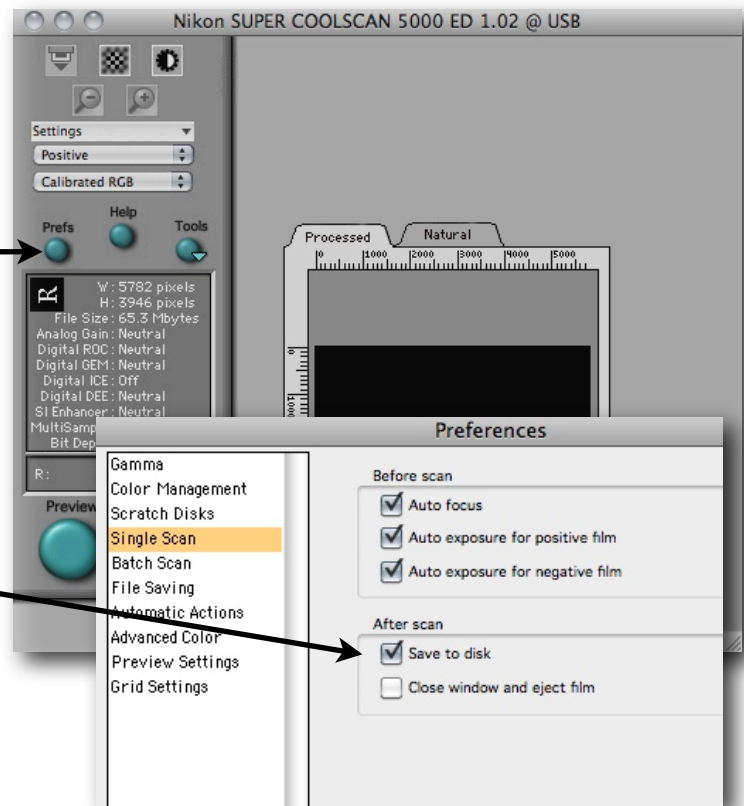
Nikon SUPER COOLSCAN 5000 ED 1.02 @ USB

Settings
Positive
Calibrated RGB
Prefs
Help
Tools

W: 5782 pixels
H: 3946 pixels
File Size: 65.3 Mbytes
Analog Gain: Neutral
Digital ROC: Neutral
Digital GEM: Neutral
Digital ICE: Off
Digital DEE: Neutral
SI Enhancer: Neutral
MultiSamp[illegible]
Bit Dep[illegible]
R:
Preview

Processed
Natural
0 1000 2000 3000 4000 5000

Preferences

Gamma
Color Management
Scratch Disks
Single Scan
Batch Scan
File Saving
Automatic Actions
Advanced Color
Preview Settings
Grid Settings

Before scan
Auto focus
Auto exposure for positive film
Auto exposure for negative film

After scan
Save to disk
Close window and eject film